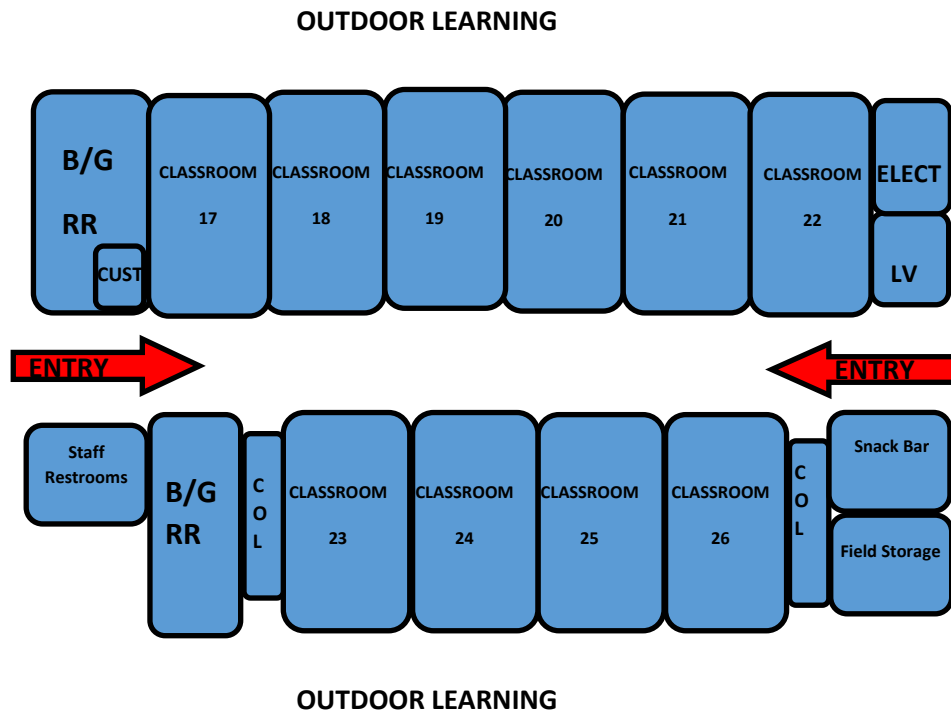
OUTDOOR LEARNING

B/G RR

CUST

CLASSROOM 17

CLASSROOM 18

CLASSROOM 19

CLASSROOM 20

CLASSROOM 21

CLASSROOM 22

ELECT

LV

ENTRY

ENTRY

Staff Restrooms

B/G RR

C O L

CLASSROOM 23

CLASSROOM 24

CLASSROOM 25

CLASSROOM 26

C O L

Snack Bar

Field Storage

OUTDOOR LEARNING